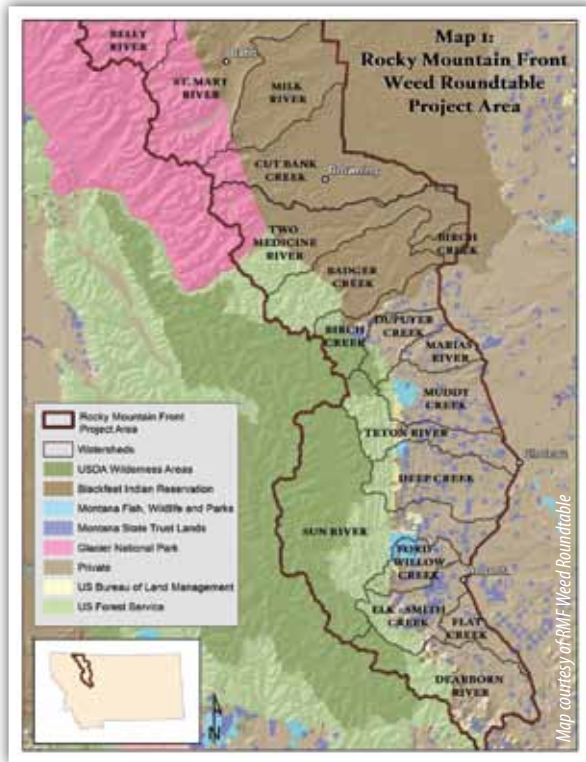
Map 1: Rocky Mountain Front Weed Roundtable Project Area

BELLY RIVER
ST. MARY RIVER
MILK RIVER
CUT BANK CREEK
TWO MEDICINE RIVER
BIRCH CREEK
BADGER CREEK
BIRCH CREEK
DUPUYER CREEK
MARIAS RIVER
MUDDY CREEK
TETON RIVER
DEEP CREEK
SUN RIVER
FORD-WILLOW CREEK
ELK-SMITH CREEK
FLAT CREEK
DEARBORN RIVER

Rocky Mountain Front Project Area
Watersheds
USDA Wilderness Areas
Blackfeet Indian Reservation
Montana Fish, Wildlife and Parks
Montana State Trust Lands
Glacier National Park
Private
US Bureau of Land Management
US Forest Service

N

Map courtesy of RMF Weed Roundtable